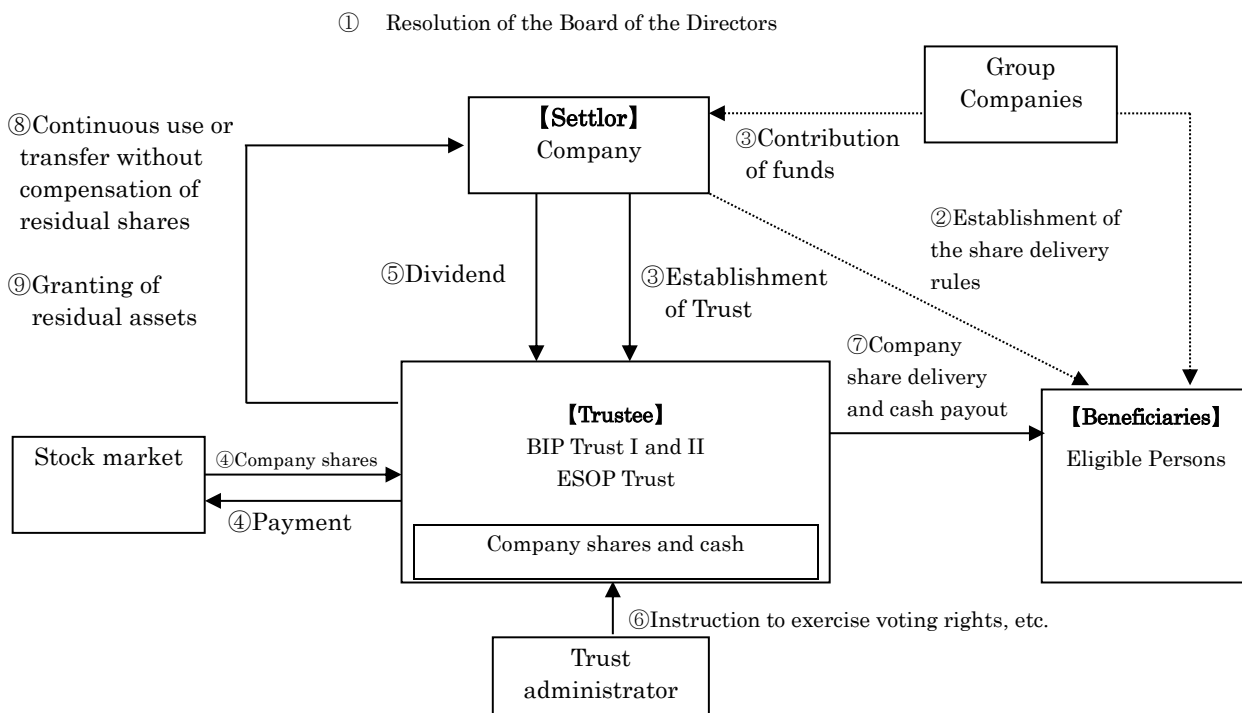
① Resolution of the Board of the Directors

Group Companies

【Settlor】
Company

③Contribution of funds

⑧Continuous use or transfer without compensation of residual shares

⑨Granting of residual assets

②Establishment of the share delivery rules

⑤Dividend

③Establishment of Trust

⑦Company share delivery and cash payout

【Trustee】
BIP Trust I and II
ESOP Trust

Company shares and cash

【Beneficiaries】
Eligible Persons

Stock market

④Company shares

④Payment

⑥Instruction to exercise voting rights, etc.

Trust administrator